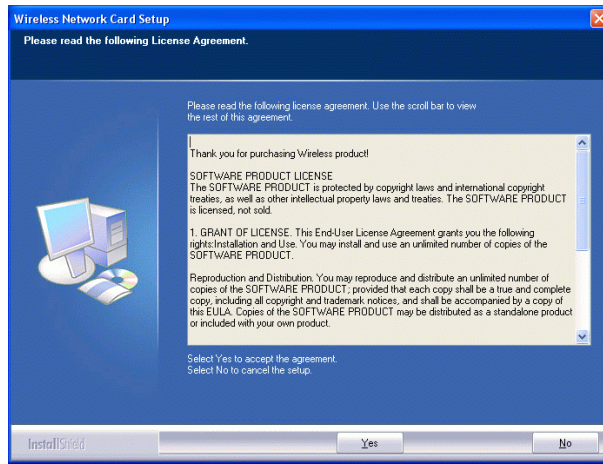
Wireless Network Card Setup

Please read the following License Agreement.

Please read the following license agreement. Use the scroll bar to view the rest of this agreement.

Thank you for purchasing Wireless product!

SOFTWARE PRODUCT LICENSE
The SOFTWARE PRODUCT is protected by copyright laws and international copyright treaties, as well as other intellectual property laws and treaties. The SOFTWARE PRODUCT is licensed, not sold.

1. GRANT OF LICENSE. This End-User License Agreement grants you the following rights:Installation and Use. You may install and use an unlimited number of copies of the SOFTWARE PRODUCT.

Reproduction and Distribution. You may reproduce and distribute an unlimited number of copies of the SOFTWARE PRODUCT; provided that each copy shall be a true and complete copy, including all copyright and trademark notices, and shall be accompanied by a copy of this EULA. Copies of the SOFTWARE PRODUCT may be distributed as a standalone product or included with your own product.

Select Yes to accept the agreement.
Select No to cancel the setup.

InstallShield

Yes

No